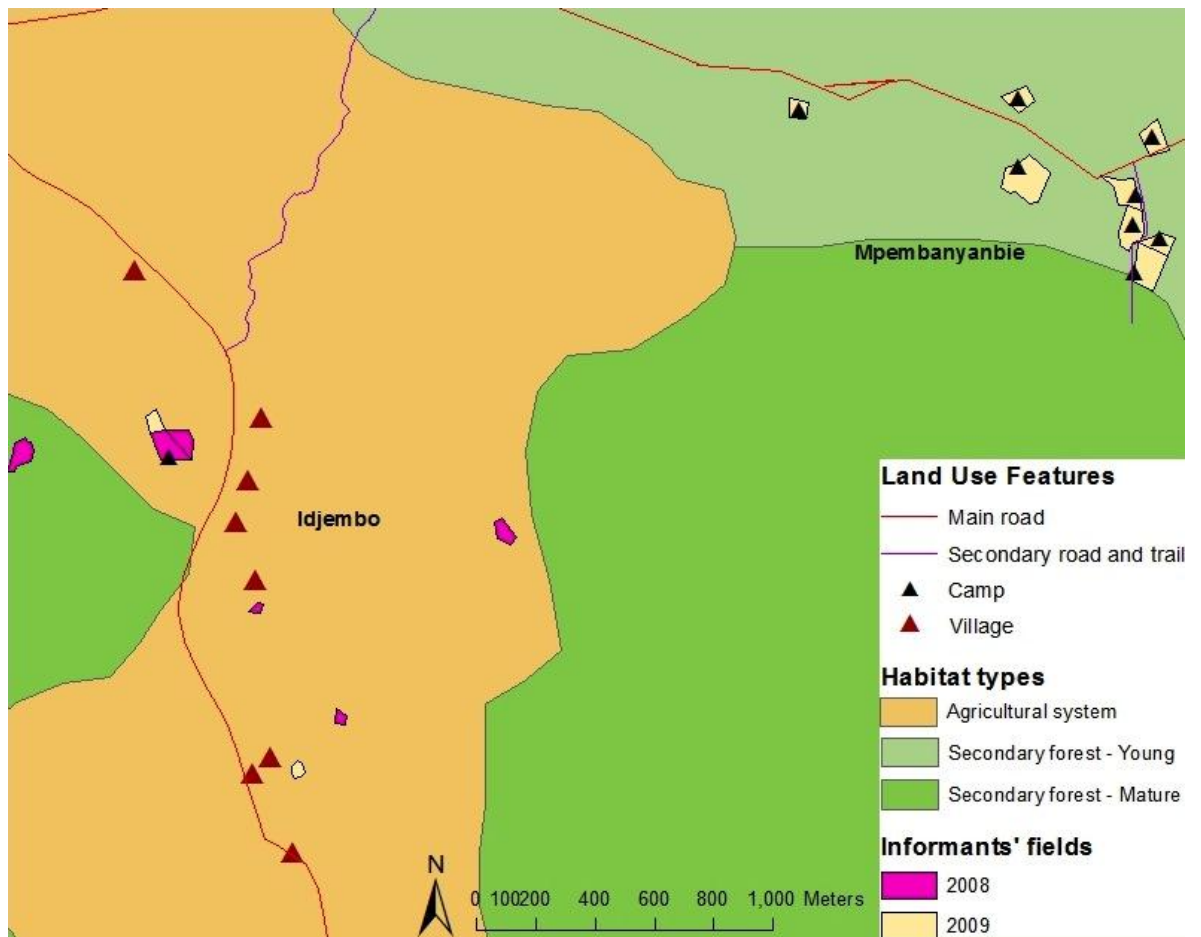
Mpembanyanbie

Idjembo

Land Use Features
Main road
Secondary road and trail
Camp
Village

Habitat types
Agricultural system
Secondary forest - Young
Secondary forest - Mature

Informants' fields
2008
2009

N

0 100200 400 600 800 1,000 Meters